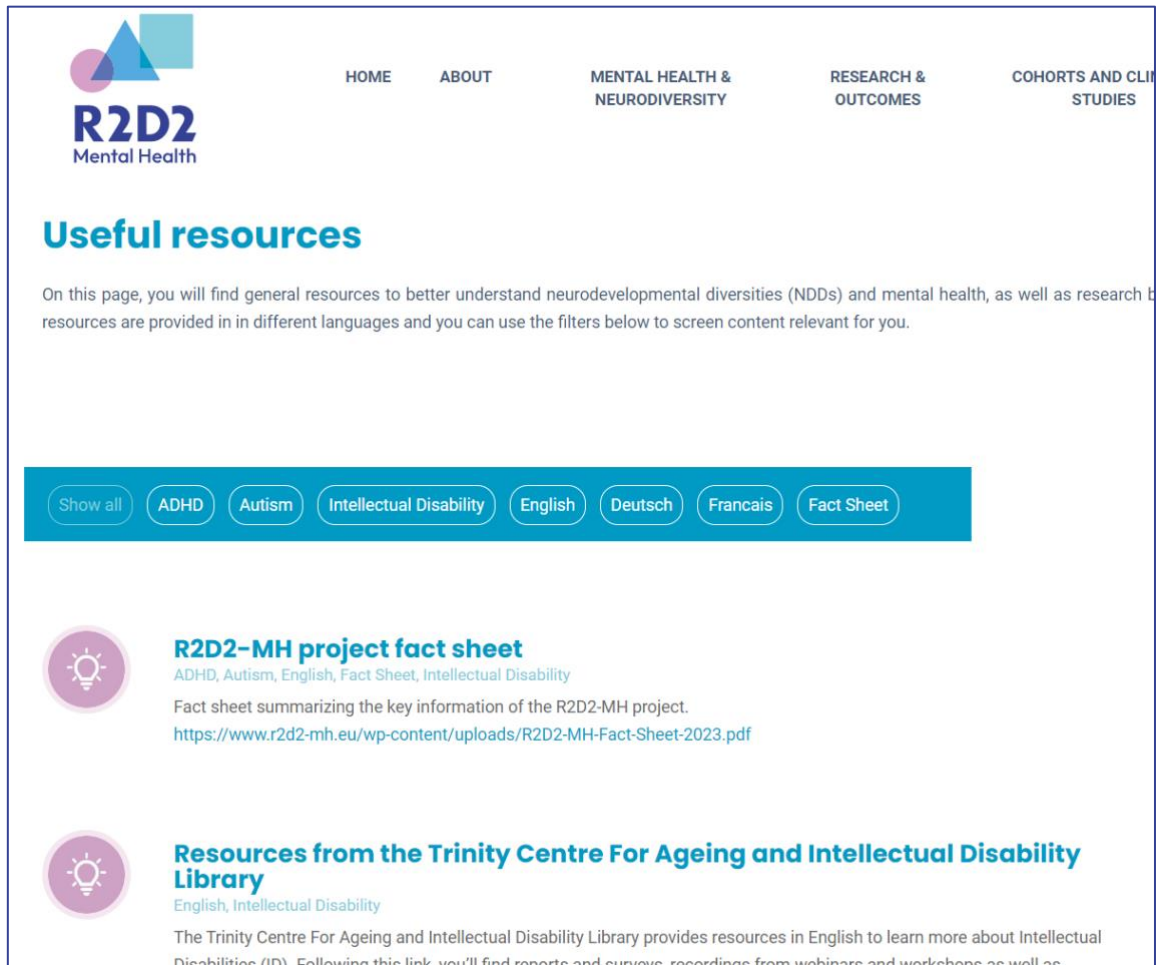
R2D2
Mental Health

HOME ABOUT MENTAL HEALTH & NEURODIVERSITY RESEARCH & OUTCOMES COHORTS AND CLI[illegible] STUDIES

Useful resources

On this page, you will find general resources to better understand neurodevelopmental diversities (NDDs) and mental health, as well as research b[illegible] resources are provided in in different languages and you can use the filters below to screen content relevant for you.

Show all ADHD Autism Intellectual Disability English Deutsch Francais Fact Sheet

R2D2-MH project fact sheet
ADHD, Autism, English, Fact Sheet, Intellectual Disability
Fact sheet summarizing the key information of the R2D2-MH project.
https://www.r2d2-mh.eu/wp-content/uploads/R2D2-MH-Fact-Sheet-2023.pdf

Resources from the Trinity Centre For Ageing and Intellectual Disability Library
English, Intellectual Disability
The Trinity Centre For Ageing and Intellectual Disability Library provides resources in English to learn more about Intellectual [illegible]